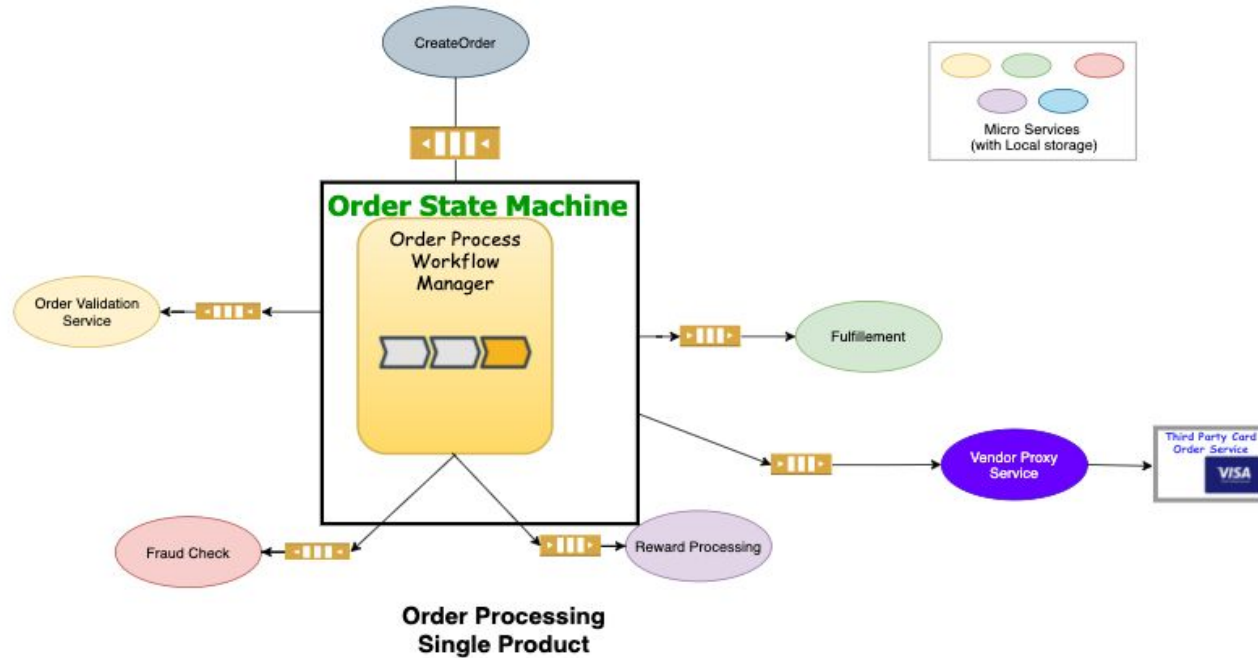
CreateOrder

Micro Services
(with Local storage)

Order State Machine

Order Process Workflow Manager

Order Validation Service

Fulfillement

Vendor Proxy Service

Third Party Card Order Service

VISA

Fraud Check

Reward Processing

Order Processing
Single Product